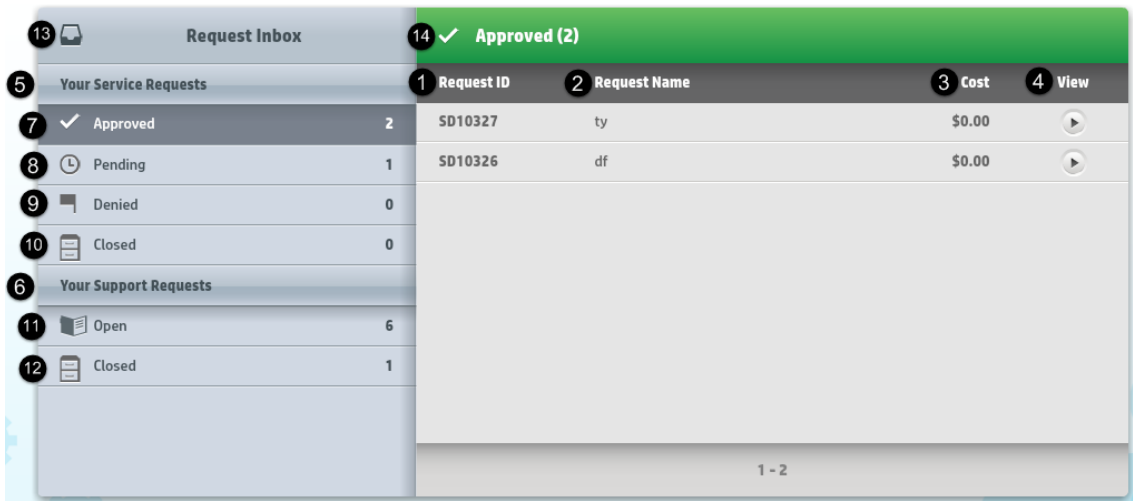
13 Request Inbox

5 Your Service Requests

7 Approved 2

8 Pending 1

9 Denied 0

10 Closed 0

6 Your Support Requests

11 Open 6

12 Closed 1

14 Approved (2)

| 1 Request ID | 2 Request Name | 3 Cost | 4 View |
|---|---|---|---|
| SD10327 | ty | \$0.00 | |
| SD10326 | df | \$0.00 | |

1 - 2